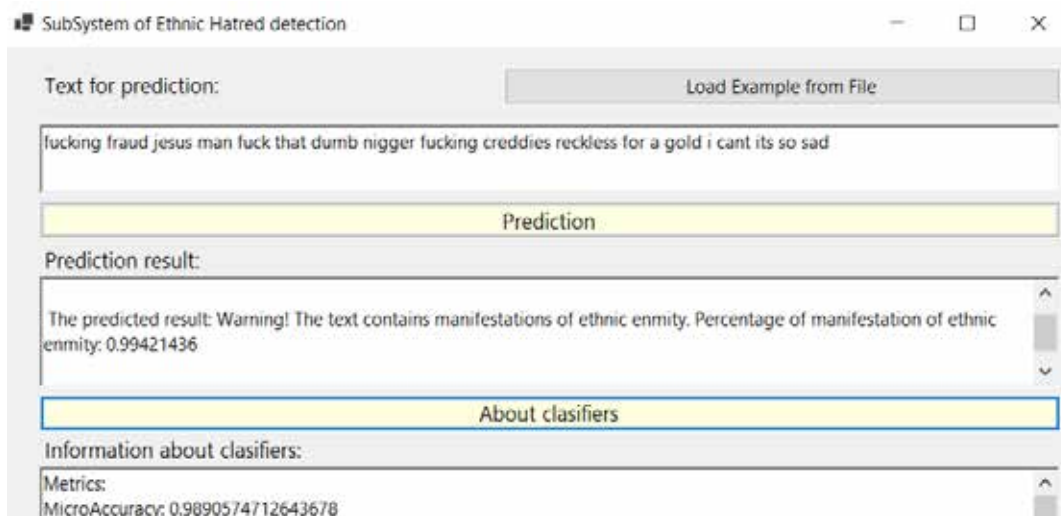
SubSystem of Ethnic Hatred detection

Text for prediction:

Load Example from File

fucking fraud jesus man fuck that dumb nigger fucking creddies reckless for a gold i cant its so sad

Prediction

Prediction result:

The predicted result: Warning! The text contains manifestations of ethnic enmity. Percentage of manifestation of ethnic enmity: 0.99421436

About clasifiers

Information about clasifiers:

Metrics:
MicroAccuracy: 0.9890574712643678